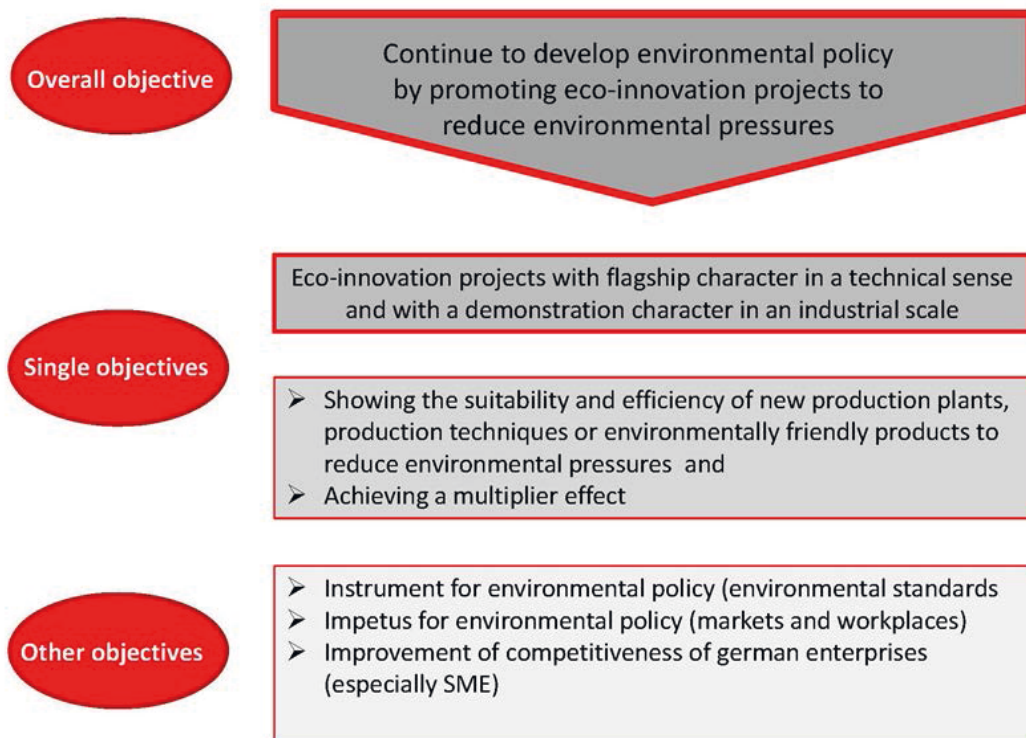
Overall objective

Continue to develop environmental policy by promoting eco-innovation projects to reduce environmental pressures

Single objectives

Eco-innovation projects with flagship character in a technical sense and with a demonstration character in an industrial scale

➢ Showing the suitability and efficiency of new production plants, production techniques or environmentally friendly products to reduce environmental pressures and
➢ Achieving a multiplier effect

Other objectives

➢ Instrument for environmental policy (environmental standards
➢ Impetus for environmental policy (markets and workplaces)
➢ Improvement of competitiveness of german enterprises (especially SME)